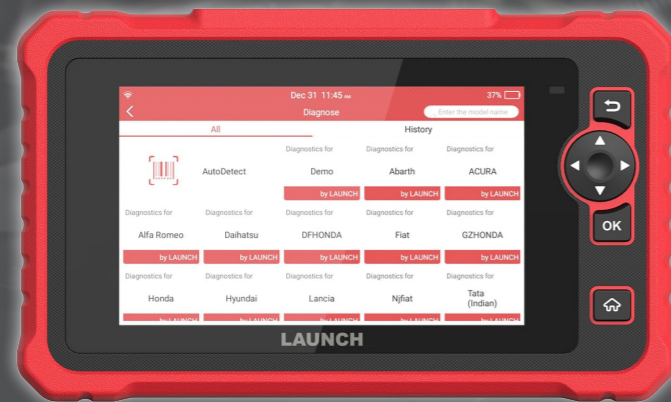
Dec 31 11:45
37%
Diagnose
Enter the model name
All
History
AutoDetect
Diagnostics for
Demo
by LAUNCH
Diagnostics for
Abarth
by LAUNCH
Diagnostics for
ACURA
by LAUNCH
Diagnostics for
Alfa Romeo
by LAUNCH
Diagnostics for
Daihatsu
by LAUNCH
Diagnostics for
DFHONDA
by LAUNCH
Diagnostics for
Fiat
by LAUNCH
Diagnostics for
GZHONDA
by LAUNCH
Diagnostics for
Honda
by LAUNCH
Diagnostics for
Hyundai
by LAUNCH
Diagnostics for
Lancia
by LAUNCH
Diagnostics for
Njfiat
by LAUNCH
Diagnostics for
Tata (Indian)
by LAUNCH
OK
LAUNCH